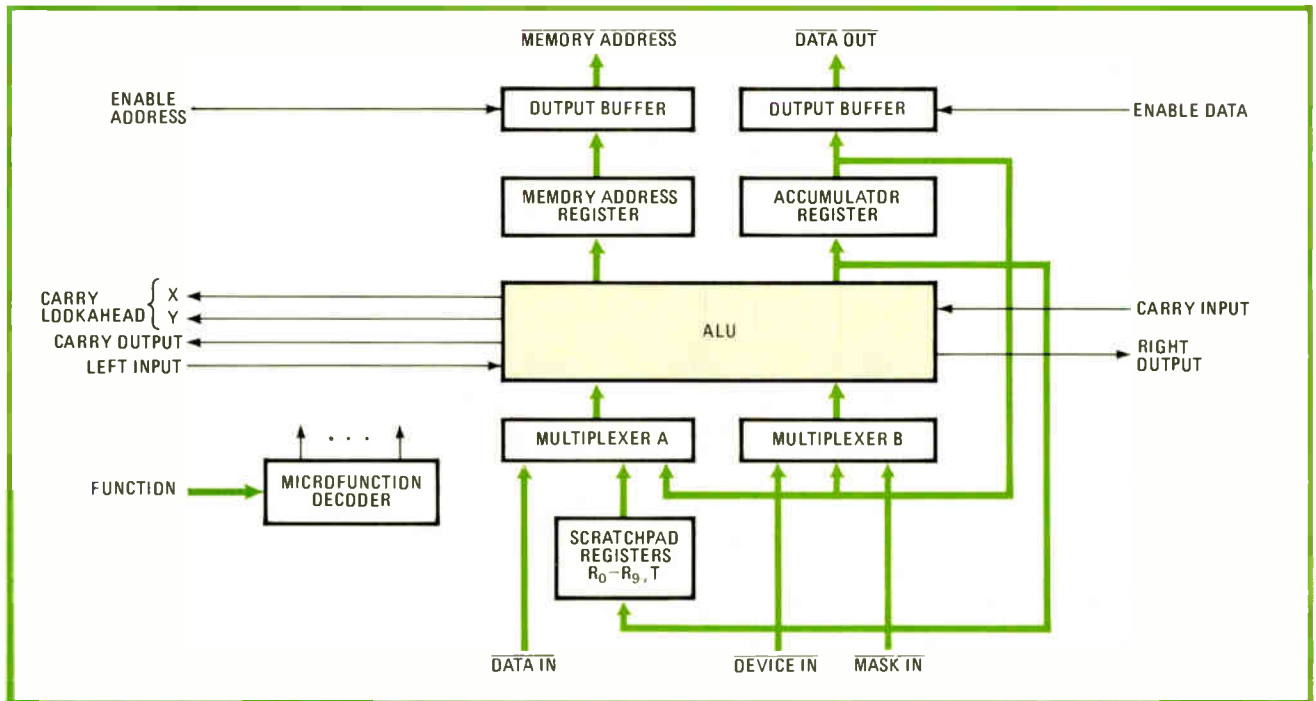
$\overline{\text{MEMORY ADDRESS}}$

$\overline{\text{DATA OUT}}$

ENABLE ADDRESS

OUTPUT BUFFER

OUTPUT BUFFER

ENABLE DATA

MEMORY ADDRESS REGISTER

ACCUMULATOR REGISTER

CARRY LOOKAHEAD X Y

CARRY OUTPUT

LEFT INPUT

ALU

CARRY INPUT

RIGHT OUTPUT

MULTIPLEXER A

MULTIPLEXER B

FUNCTION

MICROFUNCTION DECODER

SCRATCHPAD REGISTERS $R_0-R_9$, T

$\overline{\text{DATA IN}}$

$\overline{\text{DEVICE IN}}$

$\overline{\text{MASK IN}}$